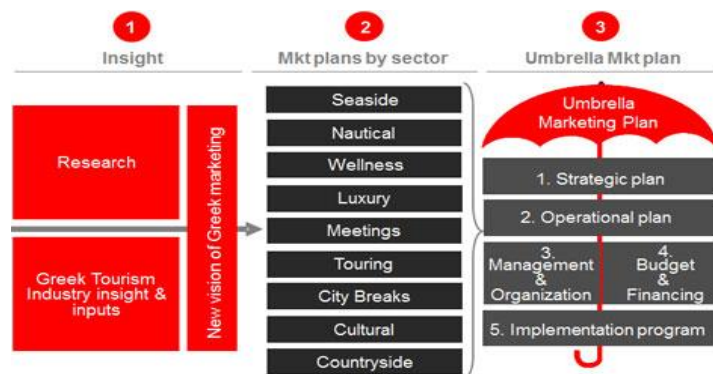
1
Insight

2
Mkt plans by sector

3
Umbrella Mkt plan

Research

Greek Tourism Industry insight & inputs

New vision of Greek marketing

Seaside
Nautical
Wellness
Luxury
Meetings
Touring
City Breaks
Cultural
Countryside

Umbrella Marketing Plan

1. Strategic plan
2. Operational plan
3. Management & Organization
4. Budget & Financing
5. Implementation program